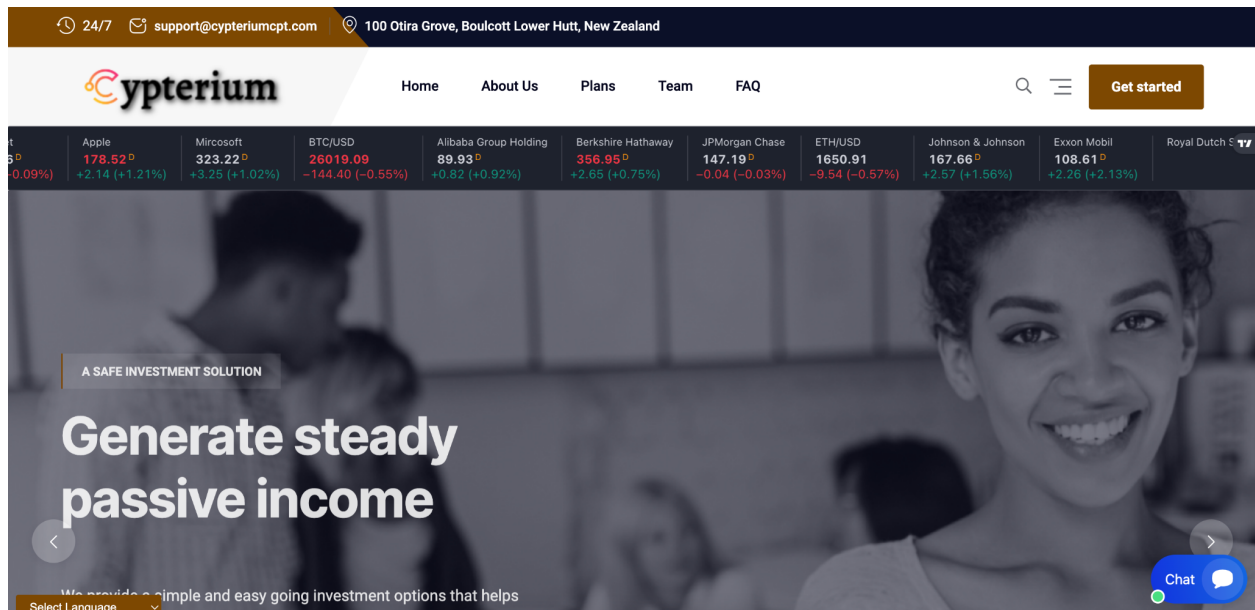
24/7 support@cypteriumcpt.com 100 Otira Grove, Boulcott Lower Hutt, New Zealand

Cypterium

Home About Us Plans Team FAQ

Get started

| t | Apple | Mircosoft | BTC/USD | Alibaba Group Holding | Berkshire Hathaway | JPMorgan Chase | ETH/USD | Johnson & Johnson | Exxon Mobil | Royal Dutch S |
|---|---|---|---|---|---|---|---|---|---|---|
| 6D | 178.52D | 323.22D | 26019.09 | 89.93D | 356.95D | 147.19D | 1650.91 | 167.66D | 108.61D | |
| -0.09%) | +2.14 (+1.21%) | +3.25 (+1.02%) | −144.40 (−0.55%) | +0.82 (+0.92%) | +2.65 (+0.75%) | −0.04 (−0.03%) | −9.54 (−0.57%) | +2.57 (+1.56%) | +2.26 (+2.13%) | |

A SAFE INVESTMENT SOLUTION

Generate steady passive income

We provide a simple and easy going investment options that helps

Select Language

Chat